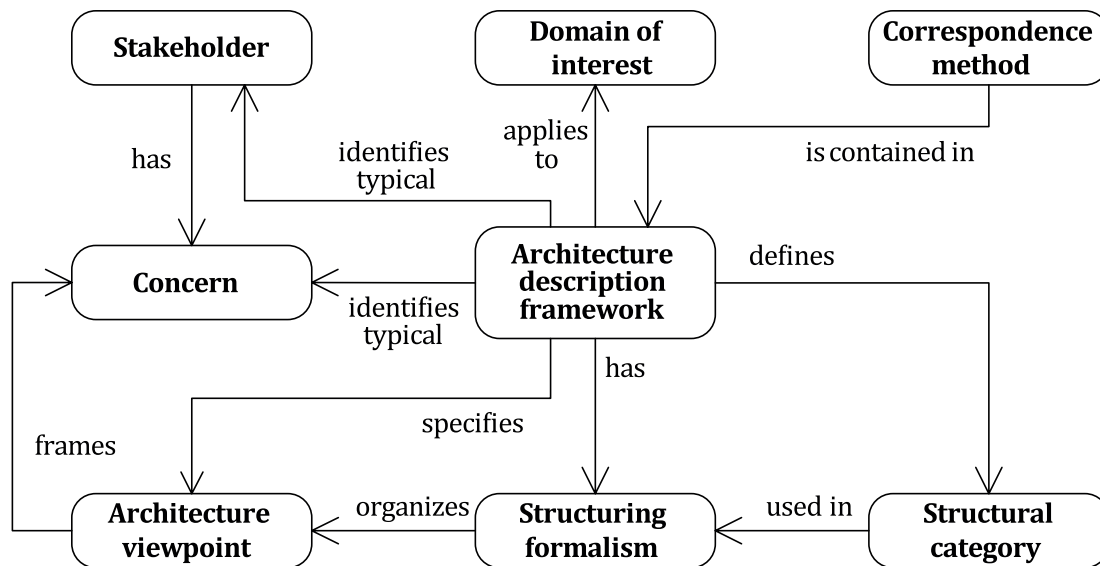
Stakeholder

Domain of interest

Correspondence method

has

identifies typical

applies to

is contained in

Concern

identifies typical

Architecture description framework

defines

has

specifies

frames

Architecture viewpoint

organizes

Structuring formalism

used in

Structural category